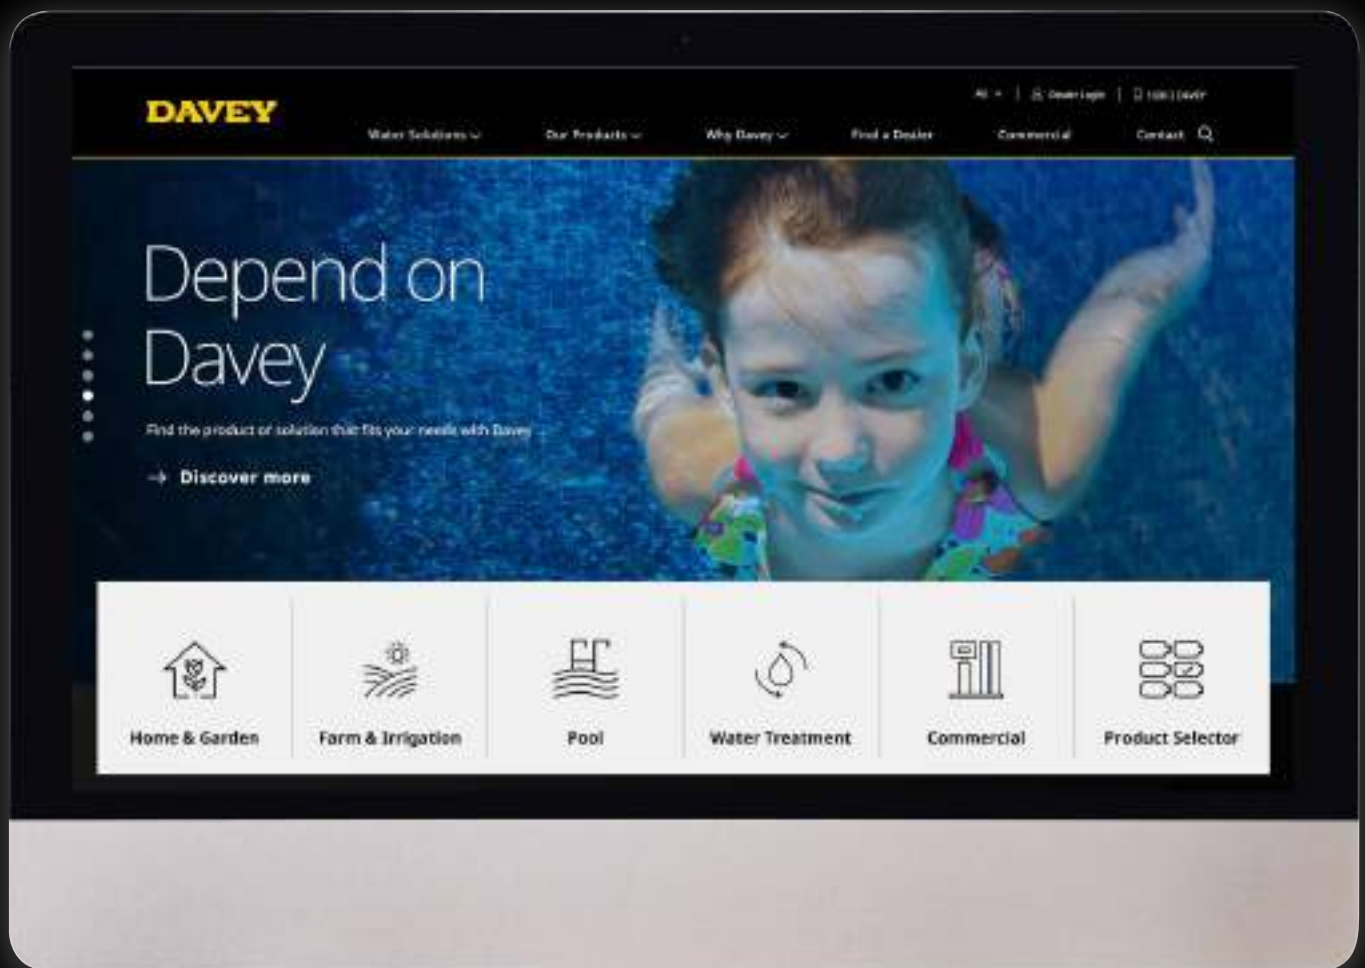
DAVEY

AU | Dealer Login | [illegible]

Water Solutions Our Products Why Davey Find a Dealer Commercial Contact

Depend on Davey

Find the product or solution that fits your needs with Davey

Discover more

Home & Garden

Farm & Irrigation

Pool

Water Treatment

Commercial

Product Selector